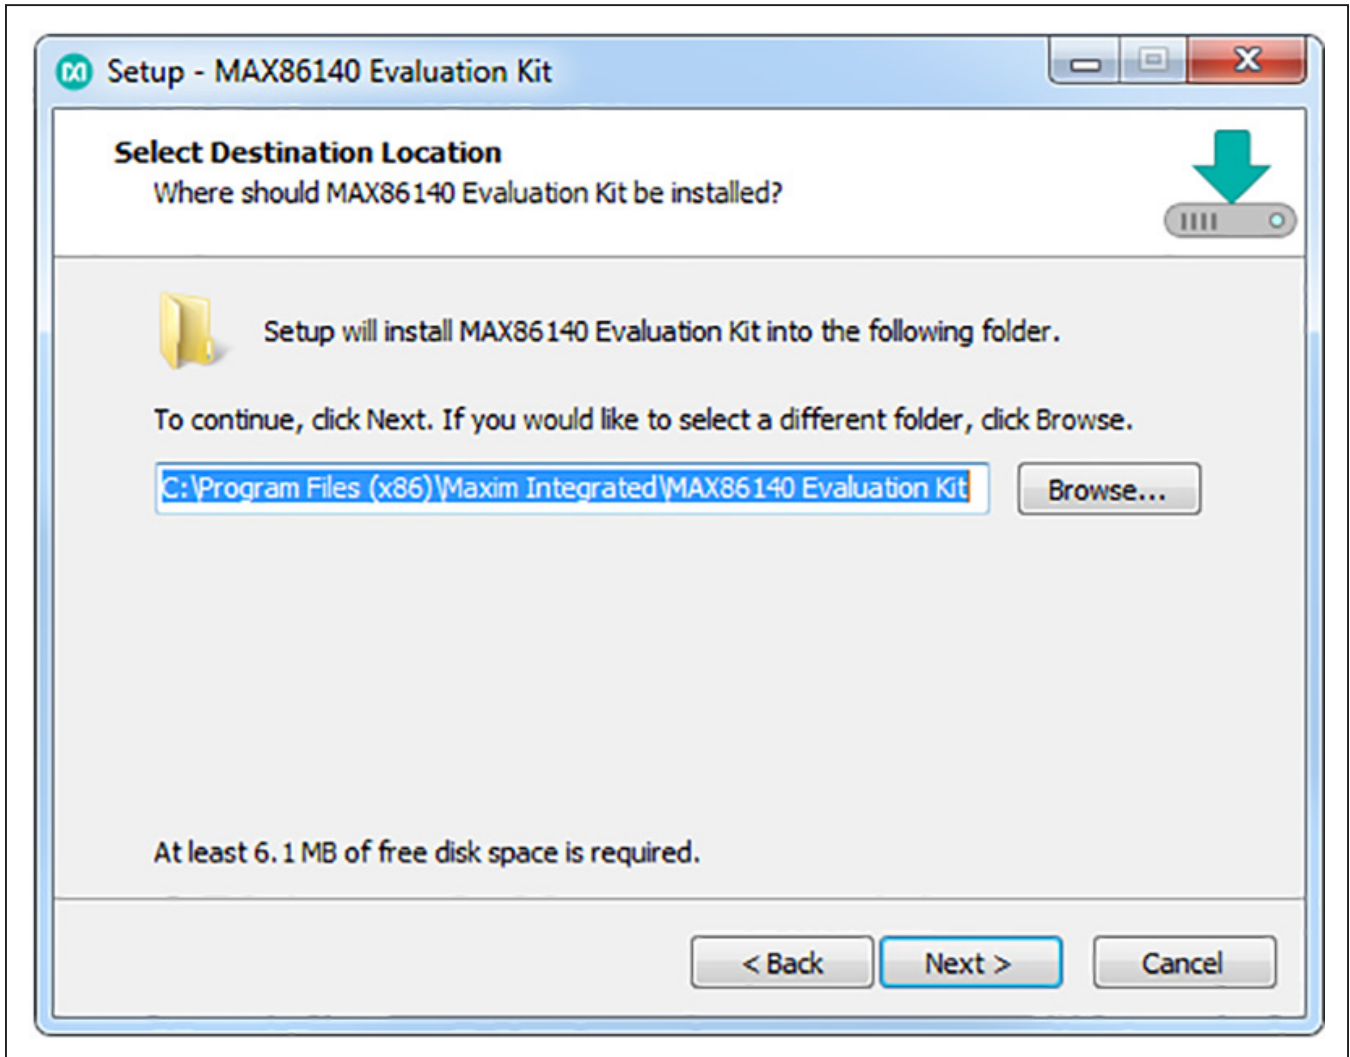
Setup - MAX86140 Evaluation Kit

Select Destination Location
Where should MAX86140 Evaluation Kit be installed?

Setup will install MAX86140 Evaluation Kit into the following folder.

To continue, click Next. If you would like to select a different folder, click Browse.

C:\Program Files (x86)\Maxim Integrated\MAX86140 Evaluation Kit

Browse...

At least 6.1 MB of free disk space is required.

< Back

Next >

Cancel